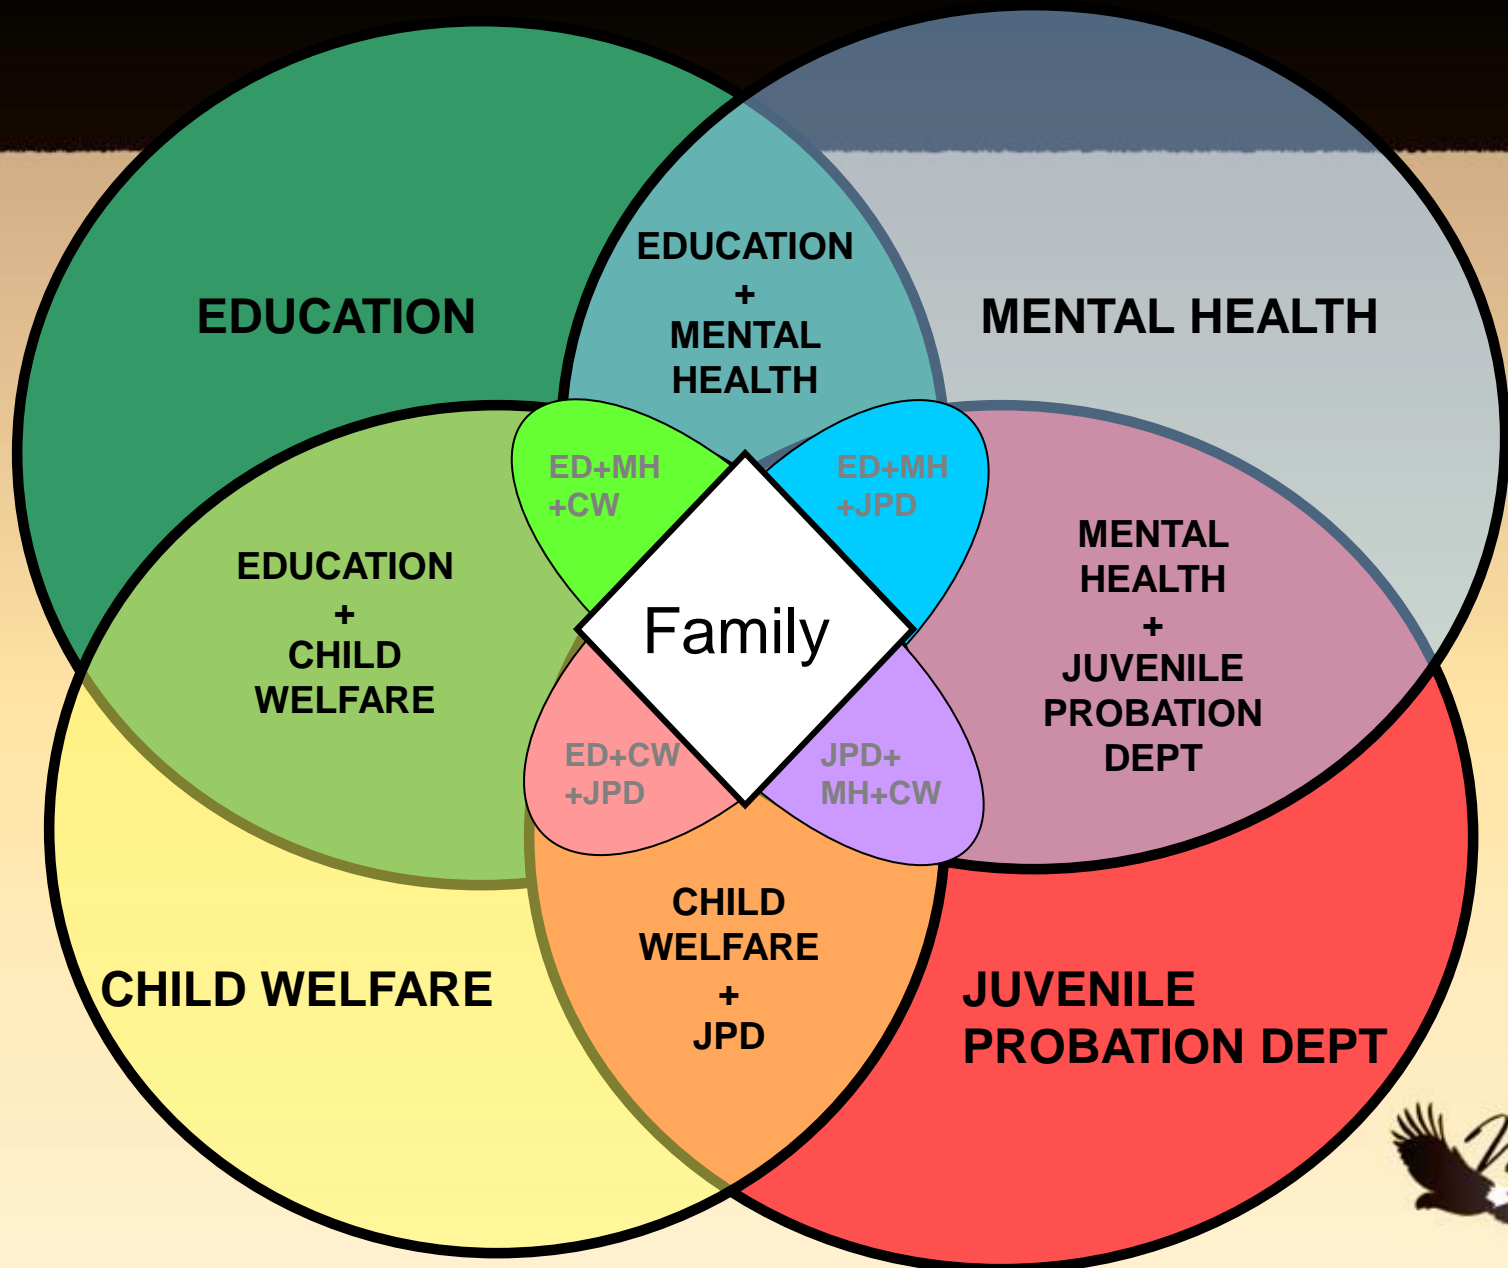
EDUCATION

EDUCATION + MENTAL HEALTH

MENTAL HEALTH

ED+MH +CW

ED+MH +JPD

EDUCATION + CHILD WELFARE

Family

MENTAL HEALTH + JUVENILE PROBATION DEPT

ED+CW +JPD

JPD+ MH+CW

CHILD WELFARE + JPD

CHILD WELFARE

JUVENILE PROBATION DEPT